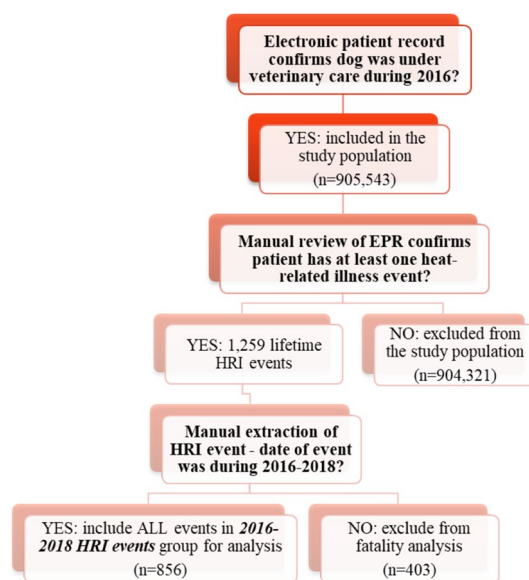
Electronic patient record confirms dog was under veterinary care during 2016?

YES: included in the study population (n=905,543)

Manual review of EPR confirms patient has at least one heat-related illness event?

YES: 1,259 lifetime HRI events

NO: excluded from the study population (n=904,321)

Manual extraction of HRI event - date of event was during 2016-2018?

YES: include ALL events in *2016-2018 HRI events* group for analysis (n=856)

NO: exclude from fatality analysis (n=403)